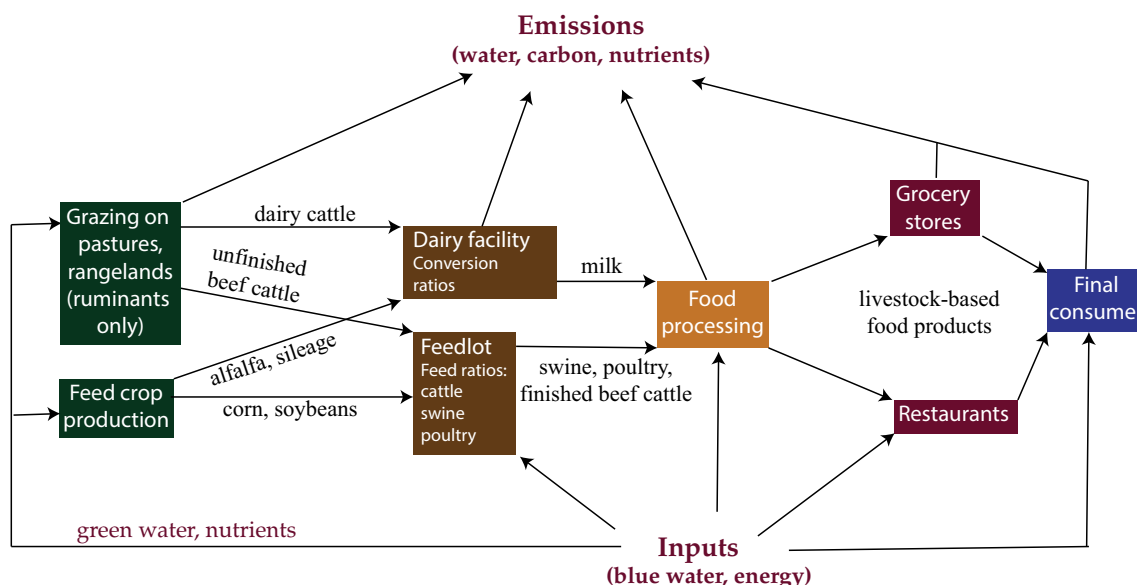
Emissions
(water, carbon, nutrients)

Grazing on pastures, rangelands (ruminants only)

dairy cattle

unfinished beef cattle

Dairy facility
Conversion ratios

milk

Food processing

Grocery stores

Final consume

livestock-based food products

alfalfa, sileage

Feed crop production

corn, soybeans

Feedlot
Feed ratios: cattle swine poultry

swine, poultry, finished beef cattle

Restaurants

green water, nutrients

Inputs
(blue water, energy)